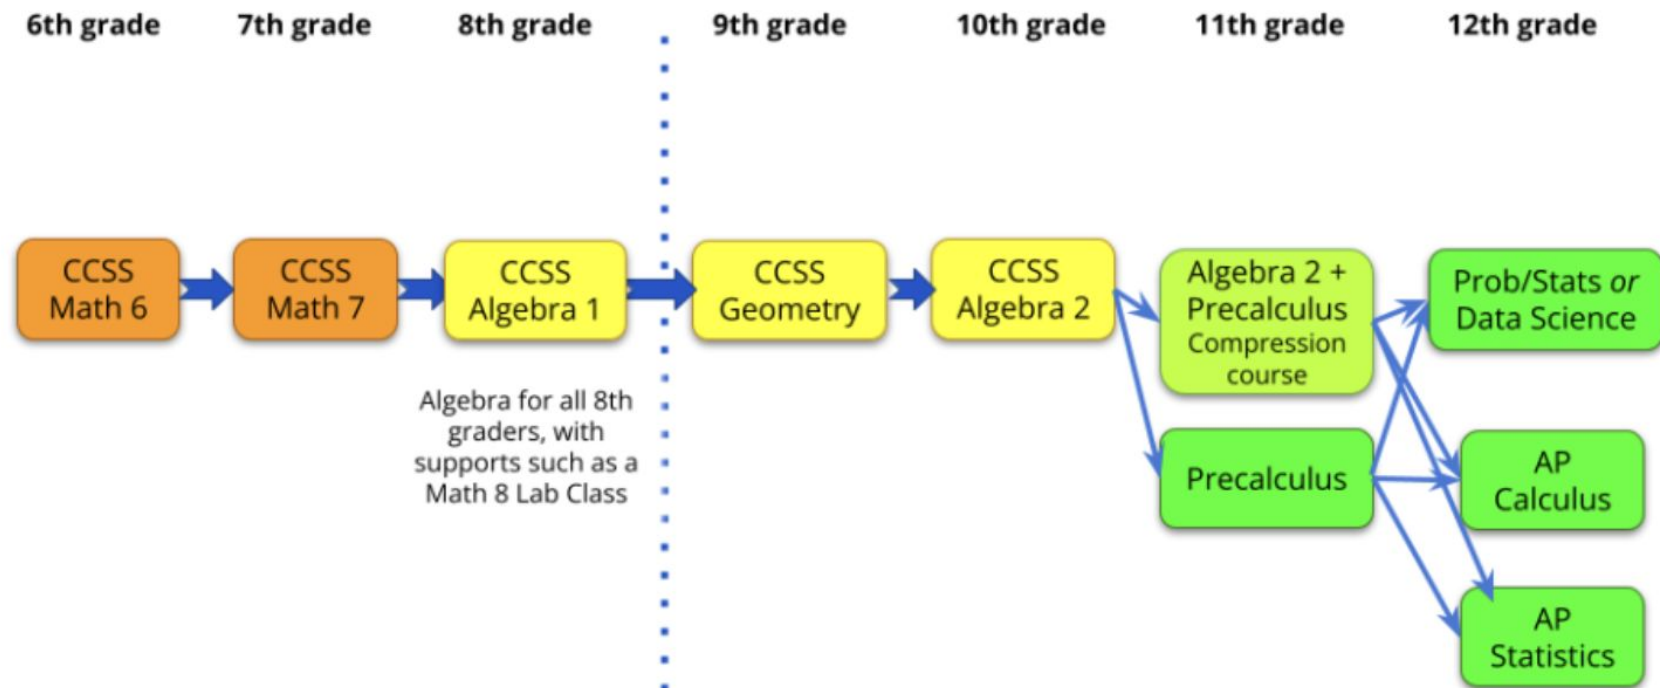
6th grade
7th grade
8th grade
9th grade
10th grade
11th grade
12th grade

CCSS Math 6

CCSS Math 7

CCSS Algebra 1

Algebra for all 8th graders, with supports such as a Math 8 Lab Class

CCSS Geometry

CCSS Algebra 2

Algebra 2 + Precalculus Compression course

Precalculus

Prob/Stats *or* Data Science

AP Calculus

AP Statistics